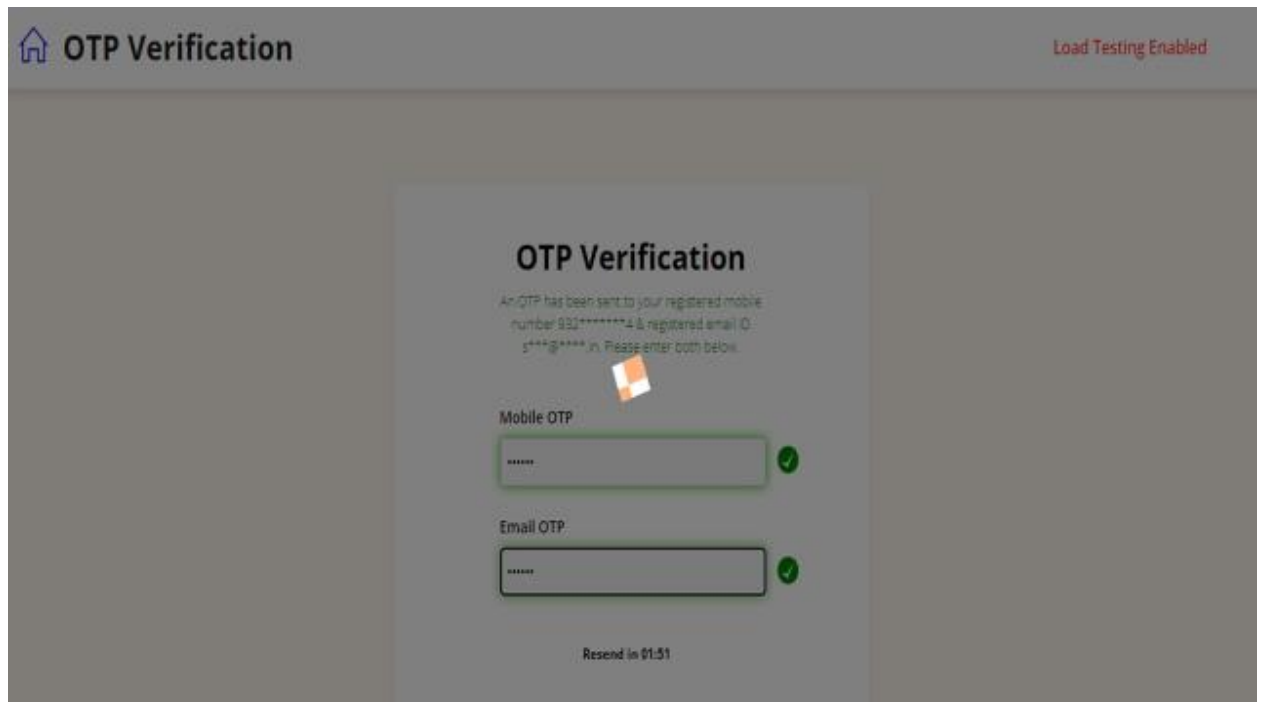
OTP Verification

Load Testing Enabled

OTP Verification

An OTP has been sent to your registered mobile number 932*******4 & registered email ID s***@****.in. Please enter both below.

Mobile OTP

••••••

Email OTP

••••••

Resend in 01:51